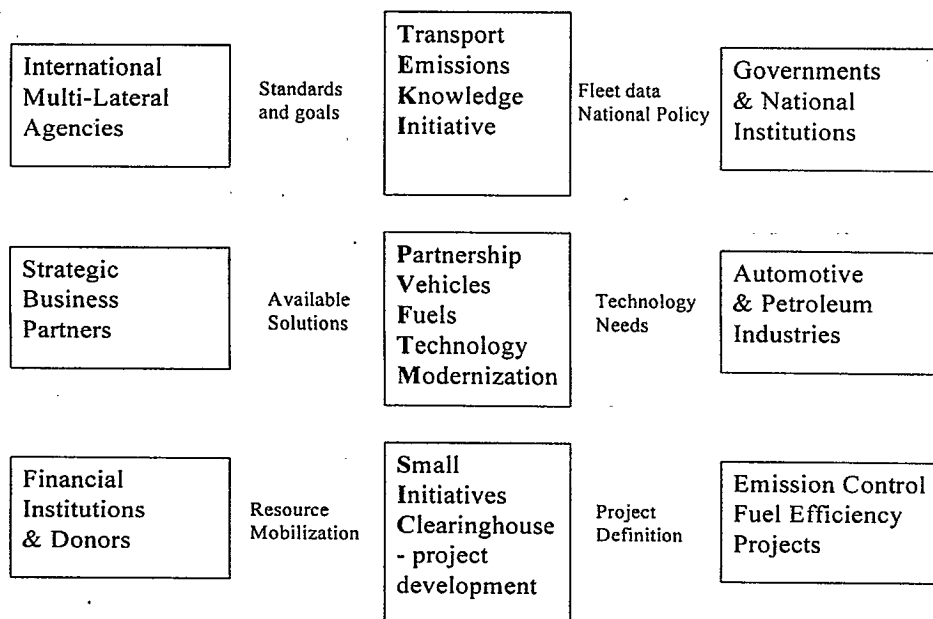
International Multi-Lateral Agencies

Standards and goals

Transport Emissions Knowledge Initiative

Fleet data National Policy

Governments & National Institutions

Strategic Business Partners

Available Solutions

Partnership Vehicles Fuels Technology Modernization

Technology Needs

Automotive & Petroleum Industries

Financial Institutions & Donors

Resource Mobilization

Small Initiatives Clearinghouse - project development

Project Definition

Emission Control Fuel Efficiency Projects